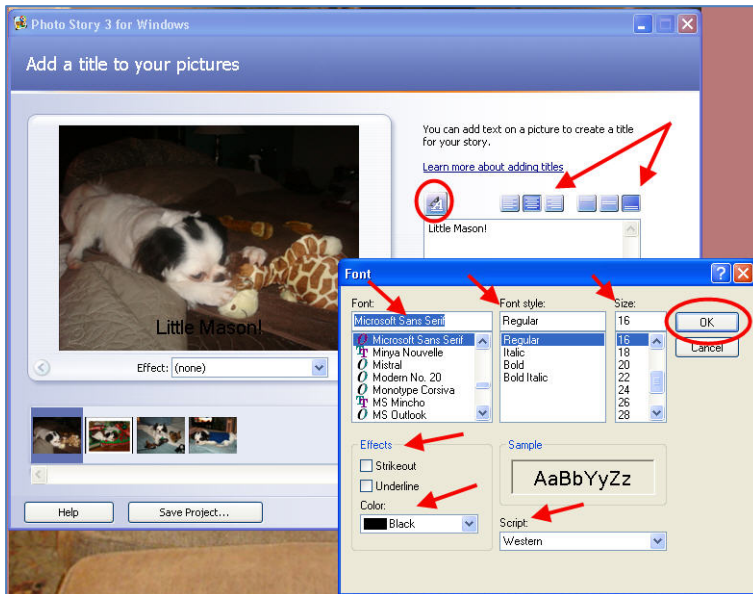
Photo Story 3 for Windows

Add a title to your pictures

You can add text on a picture to create a title for your story.

Learn more about adding titles

Little Mason!

Little Mason!

Effect: (none)

Help

Save Project...

Font

Font:

Microsoft Sans Serif

Microsoft Sans Serif
Minya Nouvelle
Mistral
Modern No. 20
Monotype Corsiva
MS Mincho
MS Outlook

Font style:

Regular

Regular
Italic
Bold
Bold Italic

Size:

16

16
18
20
22
24
26
28

OK

Cancel

Effects

Strikeout

Underline

Color:

Black

Sample

AaBbYyZz

Script:

Western